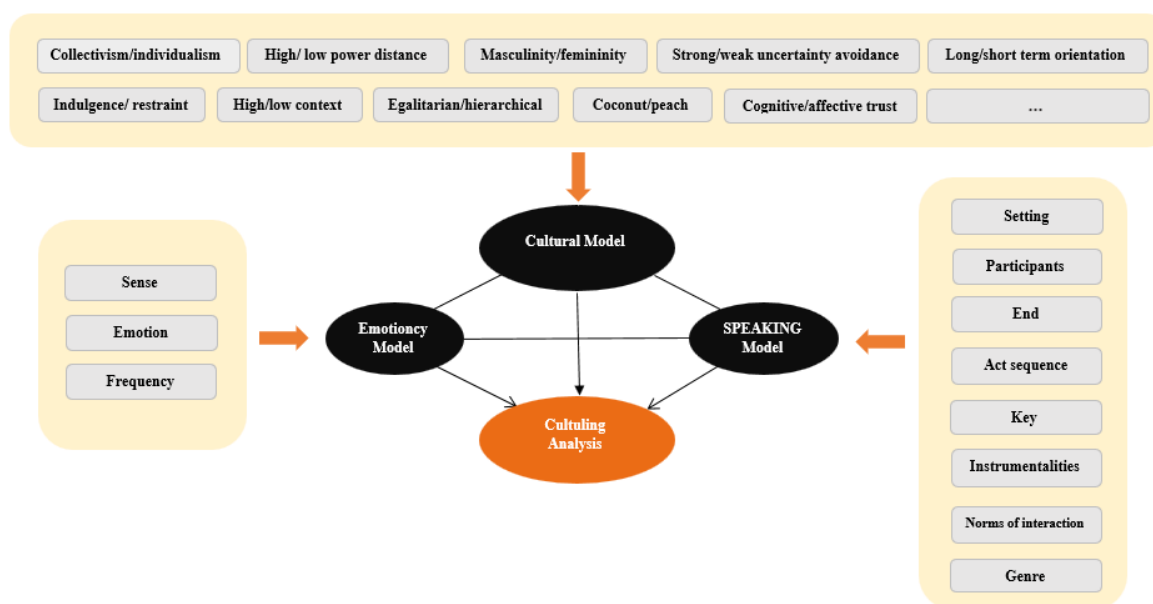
Collectivism/individualism
High/ low power distance
Masculinity/femininity
Strong/weak uncertainty avoidance
Long/short term orientation
Indulgence/ restraint
High/low context
Egalitarian/hierarchical
Coconut/peach
Cognitive/affective trust
...

Cultural Model

Sense
Emotion
Frequency

Emotioncy Model

SPEAKING Model

Culturing Analysis

Setting
Participants
End
Act sequence
Key
Instrumentalities
Norms of interaction
Genre